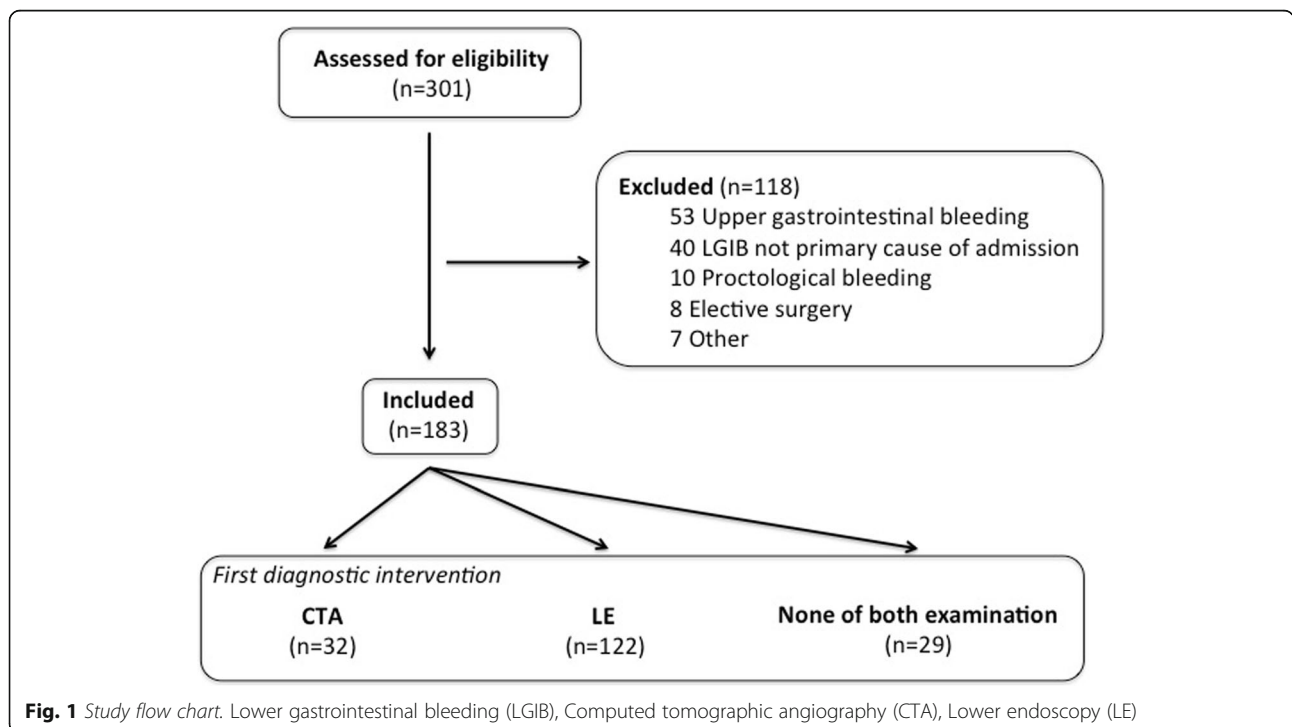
Assessed for eligibility
(n=301)

Excluded (n=118)
53 Upper gastrointestinal bleeding
40 LGIB not primary cause of admission
10 Proctological bleeding
8 Elective surgery
7 Other

Included
(n=183)

First diagnostic intervention

CTA
(n=32)

LE
(n=122)

None of both examination
(n=29)

Fig. 1 Study flow chart. Lower gastrointestinal bleeding (LGIB), Computed tomographic angiography (CTA), Lower endoscopy (LE)